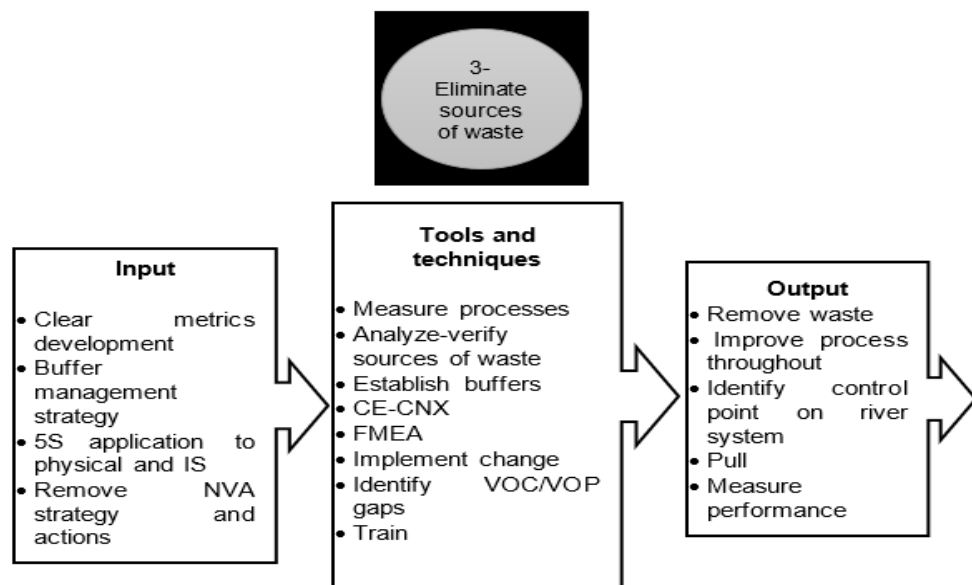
3-
Eliminate sources of waste

Input
- Clear metrics development
- Buffer management strategy
- 5S application to physical and IS
- Remove NVA strategy and actions

Tools and techniques
- Measure processes
- Analyze-verify sources of waste
- Establish buffers
- CE-CNX
- FMEA
- Implement change
- Identify VOC/VOP gaps
- Train

Output
- Remove waste
- Improve process throughout
- Identify control point on river system
- Pull
- Measure performance